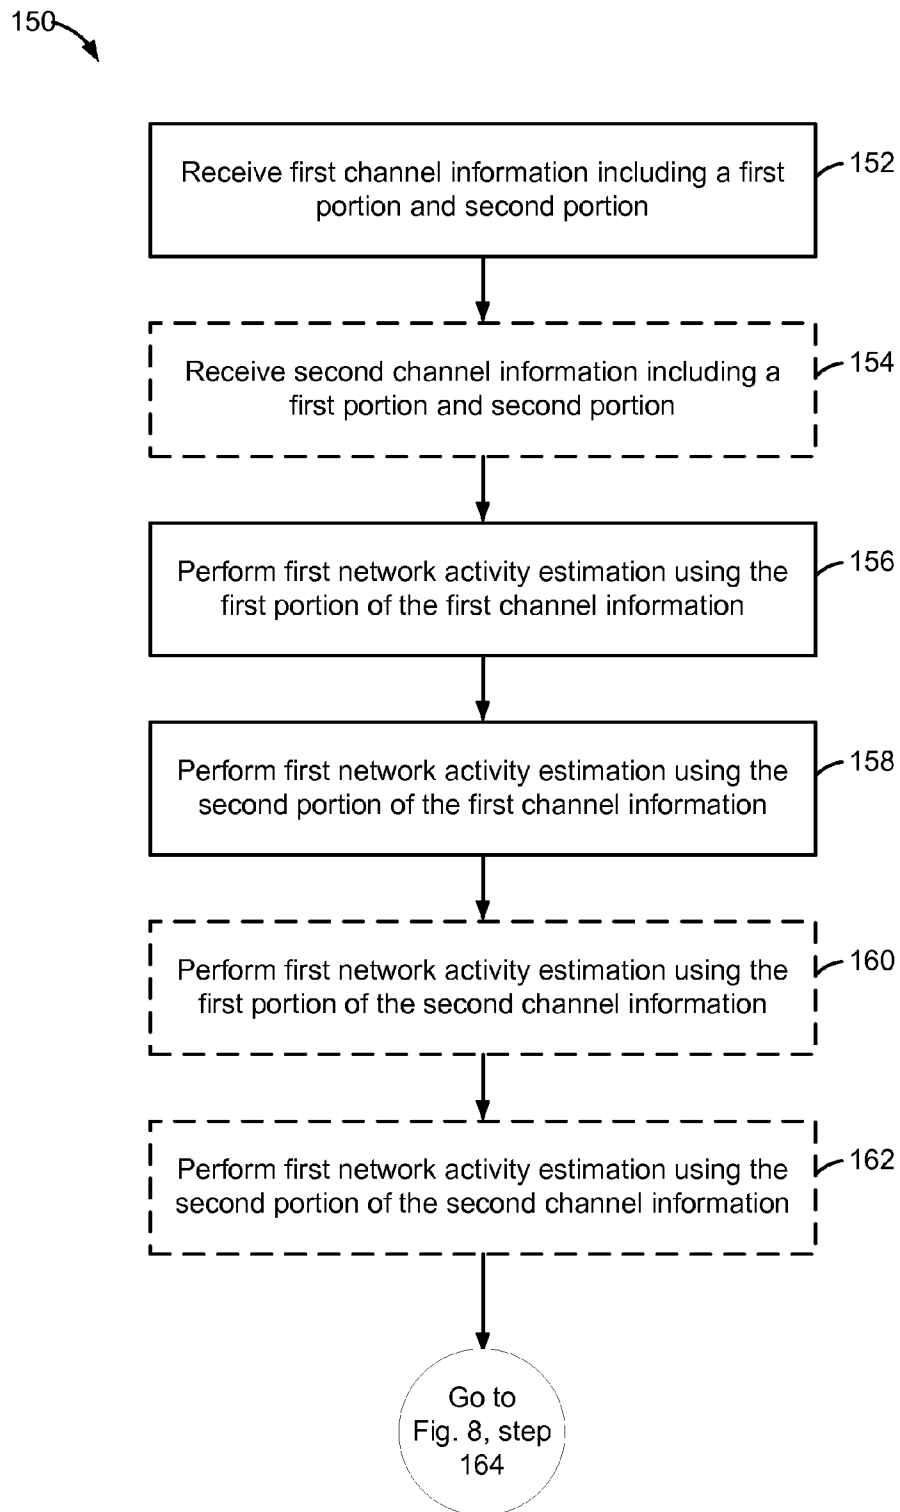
150

Receive first channel information including a first portion and second portion

152

Receive second channel information including a first portion and second portion

154

Perform first network activity estimation using the first portion of the first channel information

156

Perform first network activity estimation using the second portion of the first channel information

158

Perform first network activity estimation using the first portion of the second channel information

160

Perform first network activity estimation using the second portion of the second channel information

162

Go to Fig. 8, step 164